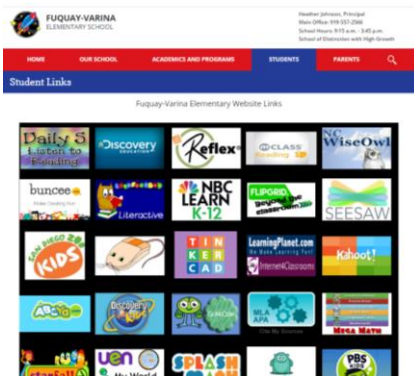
FUQUAY-VARINA
ELEMENTARY SCHOOL

Heather Johnson, Principal
Main Office: 919-557-2566
School Hours: 9:15 a.m. - 3:45 p.m.
School of Distinction with High Growth

HOME
OUR SCHOOL
ACADEMICS AND PROGRAMS
STUDENTS
PARENTS

Student Links

Fuquay-Varina Elementary Website Links

Daily 5 Listen to Reading
Discovery EDUCATION
Reflex
mCLASS Reading 3D
NC WiseOwl
buncee
Literactive
NBC LEARN K-12
FLIPGRID
SEESAW
SAN DIEGO ZOO KIDS
TIN KER CAD
LearningPlanet.com
Internet4Classrooms
Kahoot!
Discovery Kids
MLA APA
MEGA MATH
starfall
uen
SPLASH
PBS KIDS